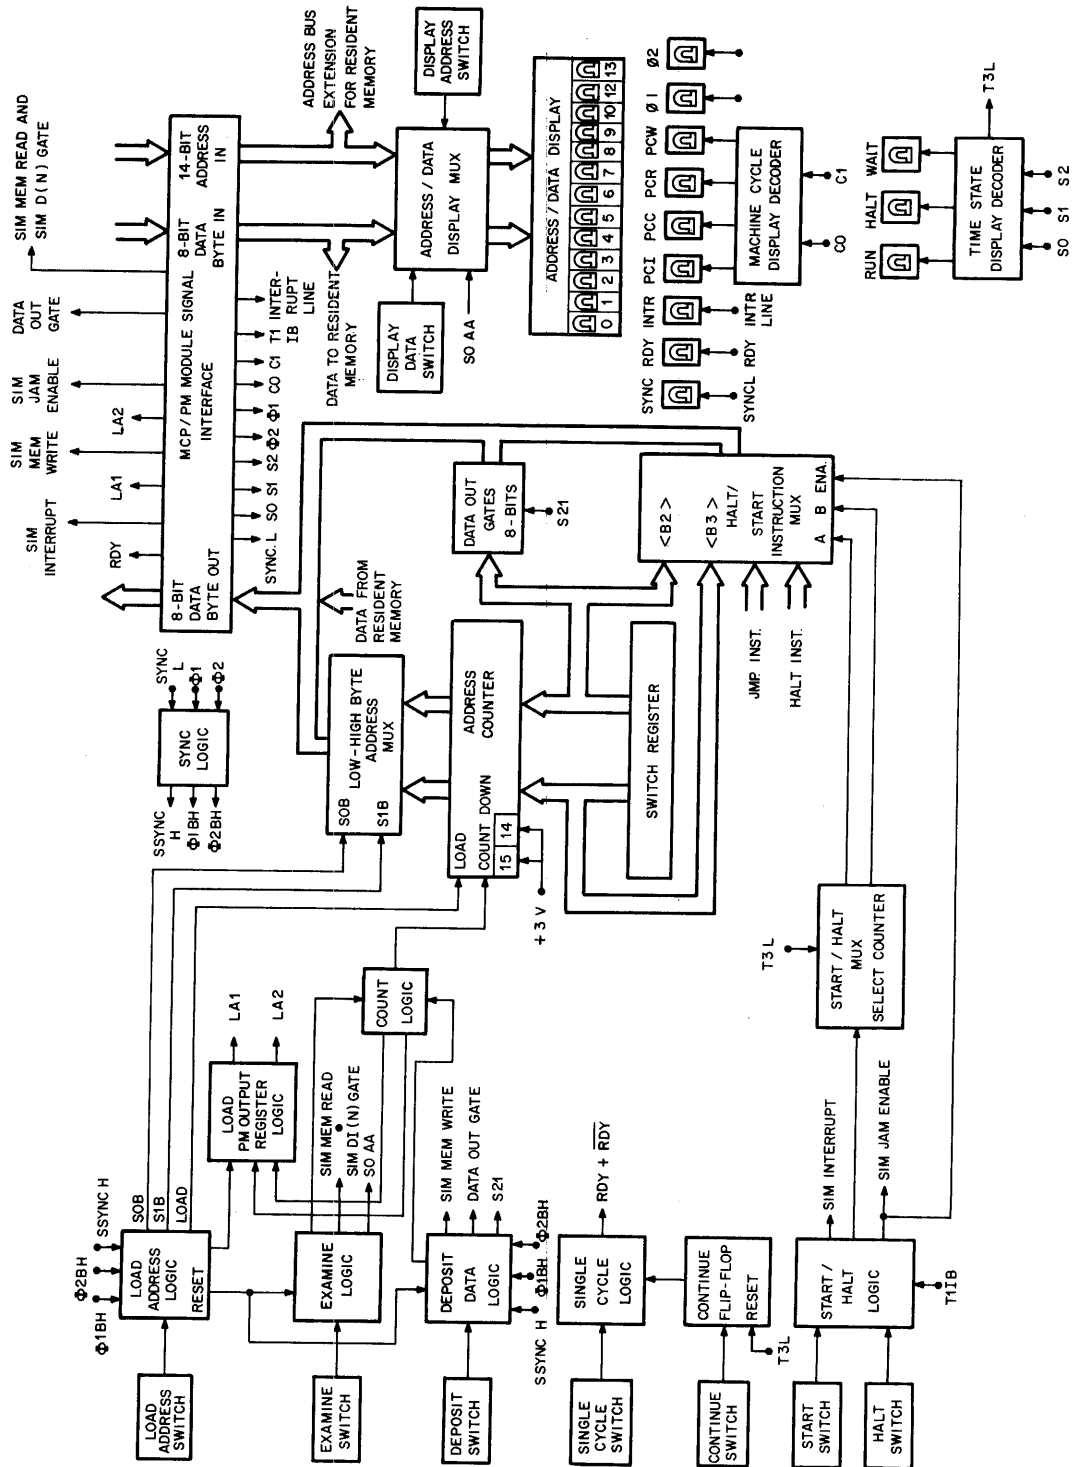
SIM MEM READ AND SIM D(N) GATE

DATA OUT GATE

SIM JAM ENABLE

SIM MEM WRITE

SIM INTERRUPT

LA2

LA1

RDY

14-BIT ADDRESS IN

8-BIT DATA BYTE IN

MCP/PM MODULE SIGNAL INTERFACE

8-BIT DATA BYTE OUT

INTER-RUPT LINE

T1 IB

CO C1

Φ1 Φ2

S2

SO S1

SYNC L

ADDRESS BUS EXTENSION FOR RESIDENT MEMORY

DATA TO RESIDENT MEMORY

DISPLAY ADDRESS SWITCH

ADDRESS / DATA DISPLAY MUX

DISPLAY DATA SWITCH

SO AA

ADDRESS / DATA DISPLAY

0 1 2 3 4 5 6 7 8 9 10 12 13

Ø2

Ø1

PCW

PCR

PCC

PCI

INTR

RDY

SYNC

MACHINE CYCLE DISPLAY DECODER

C1

CO

INTR LINE

RDY

SYNCL

T3L

RUN HALT WAIT

TIME STATE DISPLAY DECODER

SO S1 S2

DATA OUT GATES 8-BITS

S21

<B2> <B3> HALT/ START INSTRUCTION MUX

A B ENA

DATA FROM RESIDENT MEMORY

JMP. INST.

HALT INST.

SYNC L Φ1 Φ2

SYNC LOGIC

SSYNC H

Φ1BH

Φ2BH

LOW-HIGH BYTE ADDRESS MUX

SOB

S1B

ADDRESS COUNTER

LOAD COUNT DOWN

15 14

+3 V

SWITCH REGISTER

T3 L

START / HALT MUX SELECT COUNTER

LA1 LA2

LOAD PM OUTPUT REGISTER LOGIC

COUNT LOGIC

SIM MEM READ

SIM DI (N) GATE

SO AA

SIM MEM WRITE

DATA OUT GATE

S21

SIM INTERRUPT

SIM JAM ENABLE

Φ2BH

SSYNC H

Φ1BH

SOB

S1B

LOAD

LOAD ADDRESS LOGIC

RESET

EXAMINE LOGIC

DEPOSIT DATA LOGIC

Φ2BH

Φ1BH

SSYNC H

RDY + $\overline{RDY}$

SINGLE CYCLE LOGIC

CONTINUE FLIP-FLOP RESET

T3L

START / HALT LOGIC

T1IB

LOAD ADDRESS SWITCH

EXAMINE SWITCH

DEPOSIT SWITCH

SINGLE CYCLE SWITCH

CONTINUE SWITCH

START SWITCH

HALT SWITCH